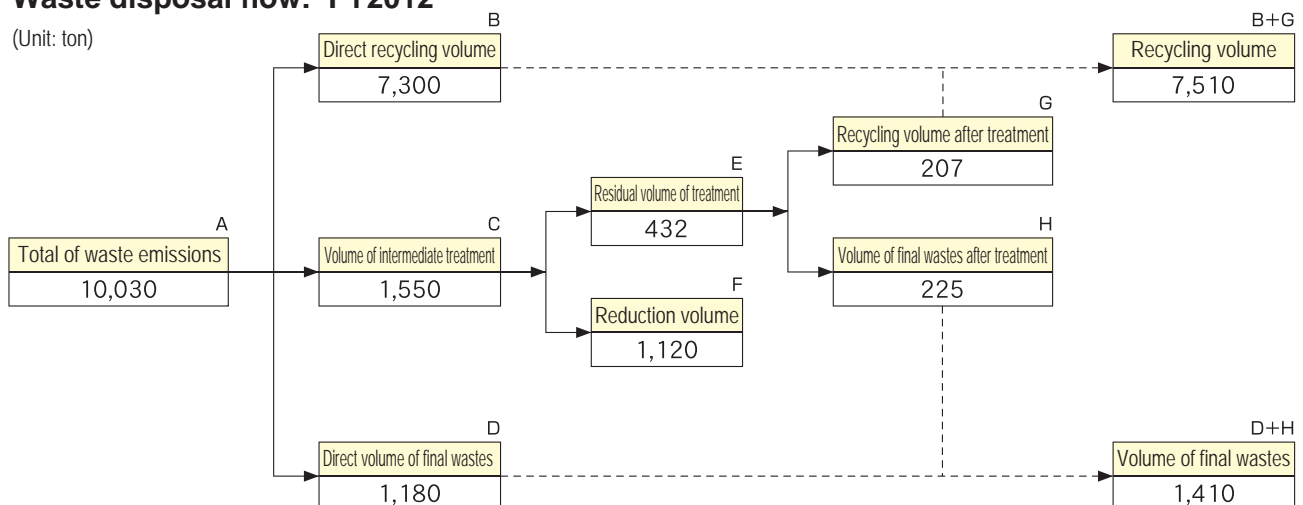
Waste disposal flow: FY2012

(Unit: ton)

A
Total of waste emissions
10,030

B
Direct recycling volume
7,300

C
Volume of intermediate treatment
1,550

D
Direct volume of final wastes
1,180

E
Residual volume of treatment
432

F
Reduction volume
1,120

G
Recycling volume after treatment
207

H
Volume of final wastes after treatment
225

B+G
Recycling volume
7,510

D+H
Volume of final wastes
1,410